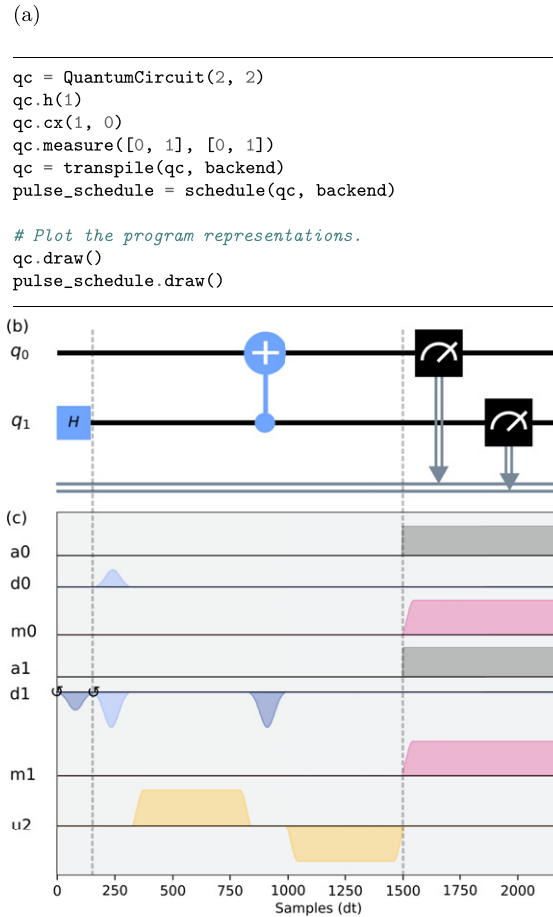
(a)

qc = QuantumCircuit(2, 2)
qc.h(1)
qc.cx(1, 0)
qc.measure([0, 1], [0, 1])
qc = transpile(qc, backend)
pulse_schedule = schedule(qc, backend)

# Plot the program representations.
qc.draw()
pulse_schedule.draw()

(b)

$q_0$

$q_1$

H

(c)

a0

d0

m0

a1

d1

m1

u2

0 250 500 750 1000 1250 1500 1750 2000

Samples (dt)